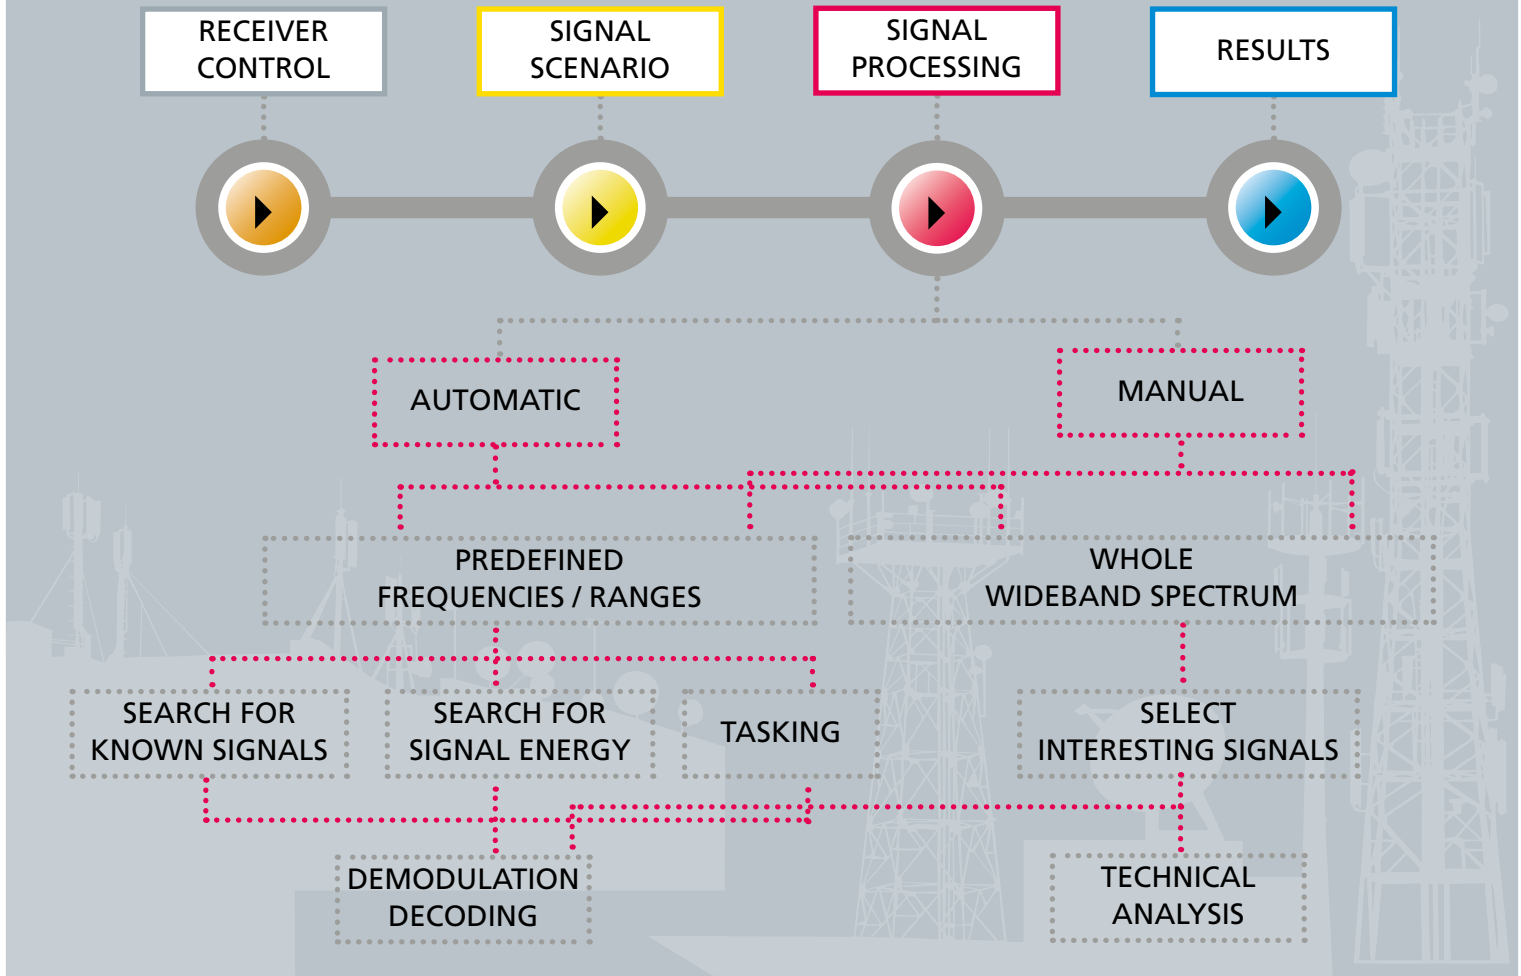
RECEIVER CONTROL

SIGNAL SCENARIO

SIGNAL PROCESSING

RESULTS

AUTOMATIC

MANUAL

PREDEFINED FREQUENCIES / RANGES

WHOLE WIDEBAND SPECTRUM

SEARCH FOR KNOWN SIGNALS

SEARCH FOR SIGNAL ENERGY

TASKING

SELECT INTERESTING SIGNALS

DEMODULATION DECODING

TECHNICAL ANALYSIS